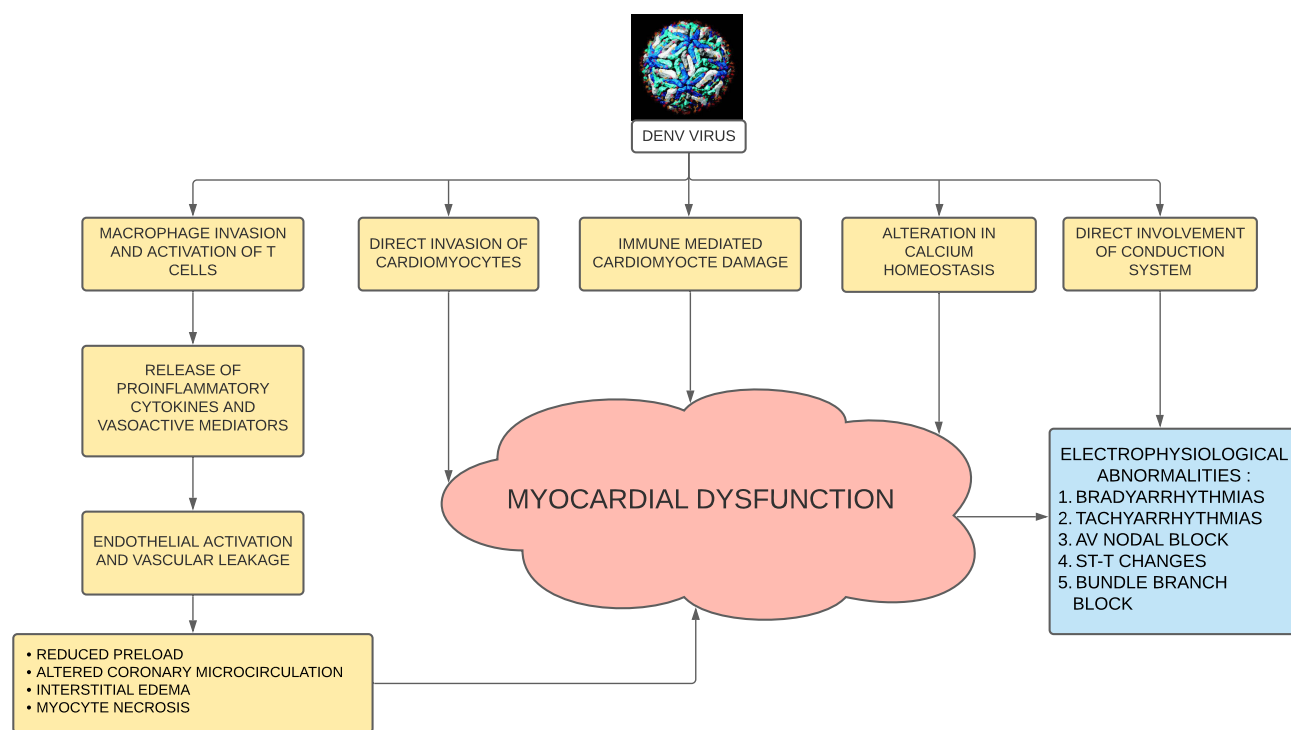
DENV VIRUS

MACROPHAGE INVASION AND ACTIVATION OF T CELLS

DIRECT INVASION OF CARDIOMYOCYTES

IMMUNE MEDIATED CARDIOMYOCTE DAMAGE

ALTERATION IN CALCIUM HOMEOSTASIS

DIRECT INVOLVEMENT OF CONDUCTION SYSTEM

RELEASE OF PROINFLAMMATORY CYTOKINES AND VASOACTIVE MEDIATORS

ENDOTHELIAL ACTIVATION AND VASCULAR LEAKAGE

MYOCARDIAL DYSFUNCTION

ELECTROPHYSIOLOGICAL ABNORMALITIES :
1. BRADYARRHYTHMIAS
2. TACHYARRHYTHMIAS
3. AV NODAL BLOCK
4. ST-T CHANGES
5. BUNDLE BRANCH BLOCK

• REDUCED PRELOAD
• ALTERED CORONARY MICROCIRCULATION
• INTERSTITIAL EDEMA
• MYOCYTE NECROSIS